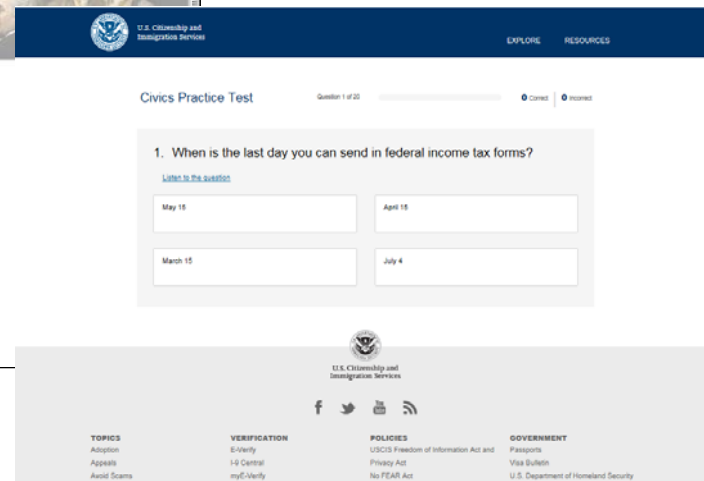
U.S. Citizenship and Immigration Services

EXPLORE RESOURCES

Civics Practice Test

Question 1 of 20

0 Correct 0 Incorrect

1. When is the last day you can send in federal income tax forms?

Listen to the question

May 15

April 15

March 15

July 4

U.S. Citizenship and Immigration Services

TOPICS
Adoption
Appeals
Avoid Scams

VERIFICATION
E-Verify
I-9 Central
myE-Verify

POLICIES
USCIS Freedom of Information Act and
Privacy Act
No FEAR Act

GOVERNMENT
Passports
Visa Bulletin
U.S. Department of Homeland Security